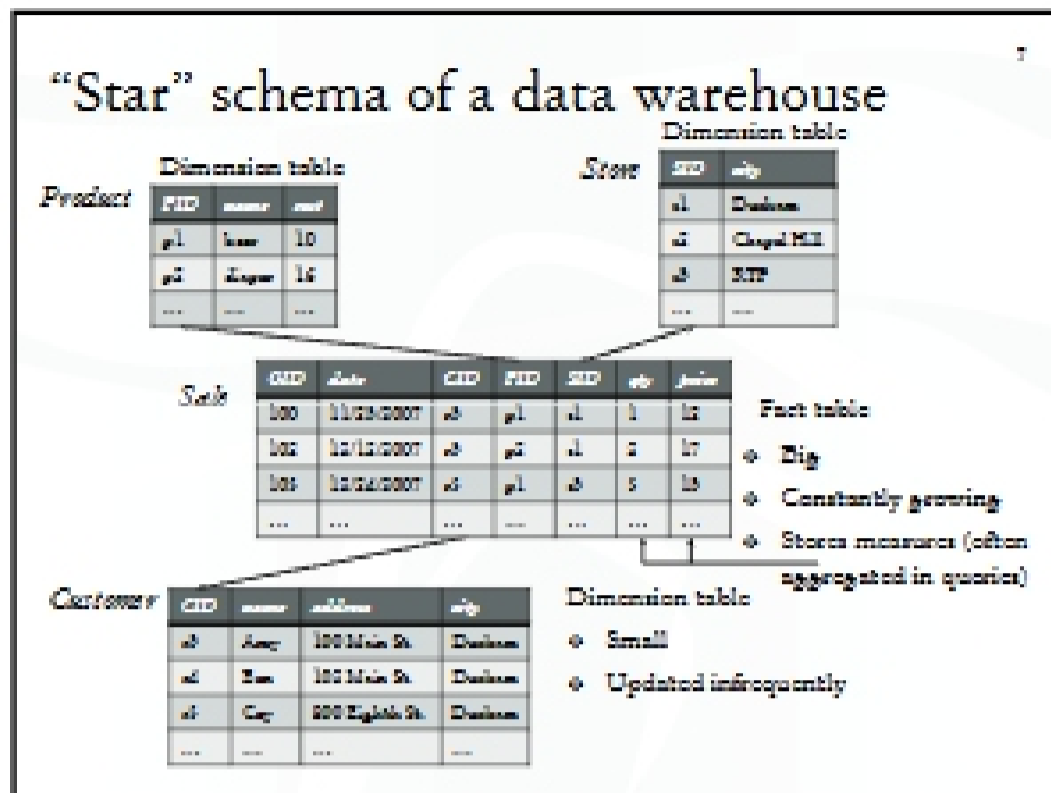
7

"Star" schema of a data warehouse

Dimension table

*Product*

| *PID* | *name* | *cost* |
|---|---|---|
| p1 | beer | 10 |
| p2 | diaper | 16 |
| … | … | … |

Dimension table

*Store*

| *SID* | *city* |
|---|---|
| s1 | Durham |
| s2 | Chapel Hill |
| s3 | RTP |
| … | … |

*Sale*

| *OID* | *date* | *CID* | *PID* | *SID* | *qty* | *price* |
|---|---|---|---|---|---|---|
| 100 | 11/23/2007 | c3 | p1 | s1 | 1 | 12 |
| 102 | 12/12/2007 | c3 | p2 | s1 | 2 | 17 |
| 105 | 12/24/2007 | c5 | p1 | s3 | 5 | 13 |
| … | … | … | … | … | … | … |

Fact table
- Big
- Constantly growing
- Stores measures (often aggregated in queries)

*Customer*

| *CID* | *name* | *address* | *city* |
|---|---|---|---|
| c3 | Amy | 100 Main St. | Durham |
| c4 | Ben | 102 Main St. | Durham |
| c5 | Coy | 800 Eighth St. | Durham |
| … | … | … | … |

Dimension table
- Small
- Updated infrequently